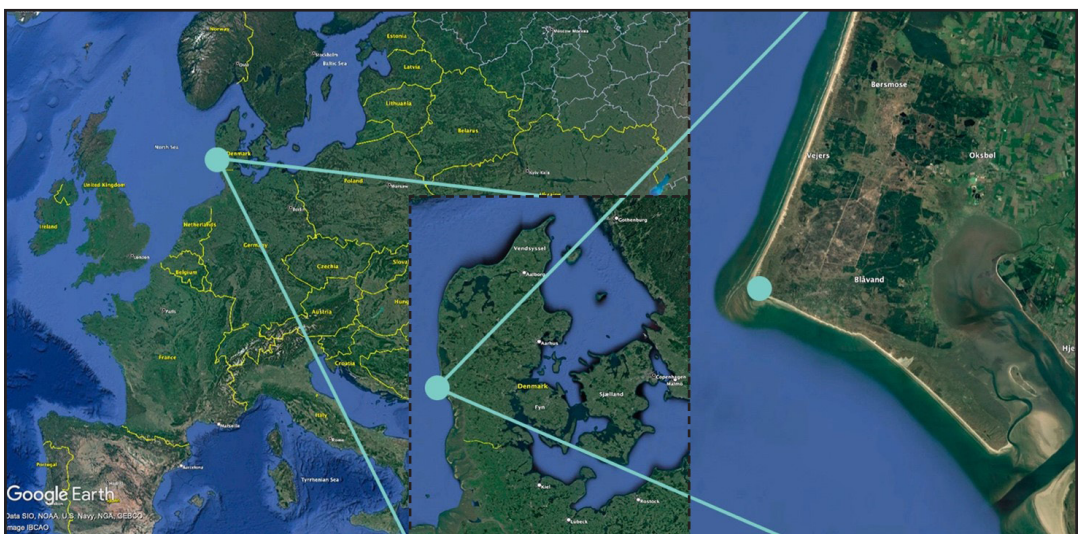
Norway

Stockholm

Estonia

Moscow

Baltic Sea

Latvia

Lithuania

North Sea

Denmark

Belarus

United Kingdom

Ireland

Poland

Warsaw

Berlin

Kyiv

Netherlands

London

Germany

Belgium

Czechia

Slova

Paris

Austria

Hung

France

Croatia

Italy

Marseille

Rome

Portugal

Barcelona

Tyrrhenian Sea

Google Earth

Data SIO, NOAA, U.S. Navy, NGA, GEBCO

Image IBCAO

Gothenburg

Vendsyssel

Aalborg

Aarhus

Denmark

Copenhagen

Malmö

Fyn

Sjælland

Kiel

Rostock

Lubeck

Børsmose

Vejers

Oksbøl

Blåvand

Hje